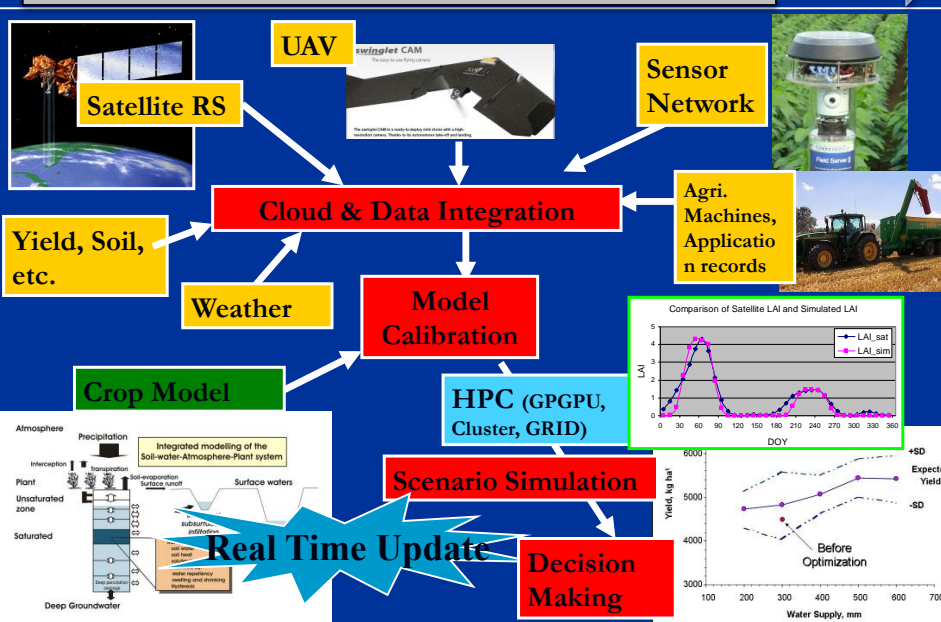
UAV

swinglet CAM

The easy-to-use flying camera

The swinglet CAM is a ready-to-deploy mini drone with a high-resolution camera. Thanks to its autonomous take-off and landing,

Satellite RS

Sensor Network

Field Server

Cloud & Data Integration

Agri. Machines, Application records

Yield, Soil, etc.

Weather

Model Calibration

Crop Model

HPC (GPGPU, Cluster, GRID)

Comparison of Satellite LAI and Simulated LAI

| LAI_sat |
|---|
| LAI_sim |

LAI

0 1 2 3 4 5

0 30 60 90 120 150 180 210 240 270 300 330 360

DOY

Atmosphere

Precipitation

Integrated modelling of the Soil-water-Atmosphere-Plant system

Interception

Transpiration

Soil-evaporation

Surface runoff

Plant

Surface waters

Unsaturated zone

subsurface infiltration

Saturated

soil water soil heat solute

water repellency swelling and shrinking hysteresis

Deep percolation

Deep Groundwater

Scenario Simulation

Real Time Update

Decision Making

6000 5000 4000 3000

Yield, kg ha$^{-1}$

+SD

Expected Yield

-SD

Before Optimization

100 200 300 400 500 600 700

Water Supply, mm